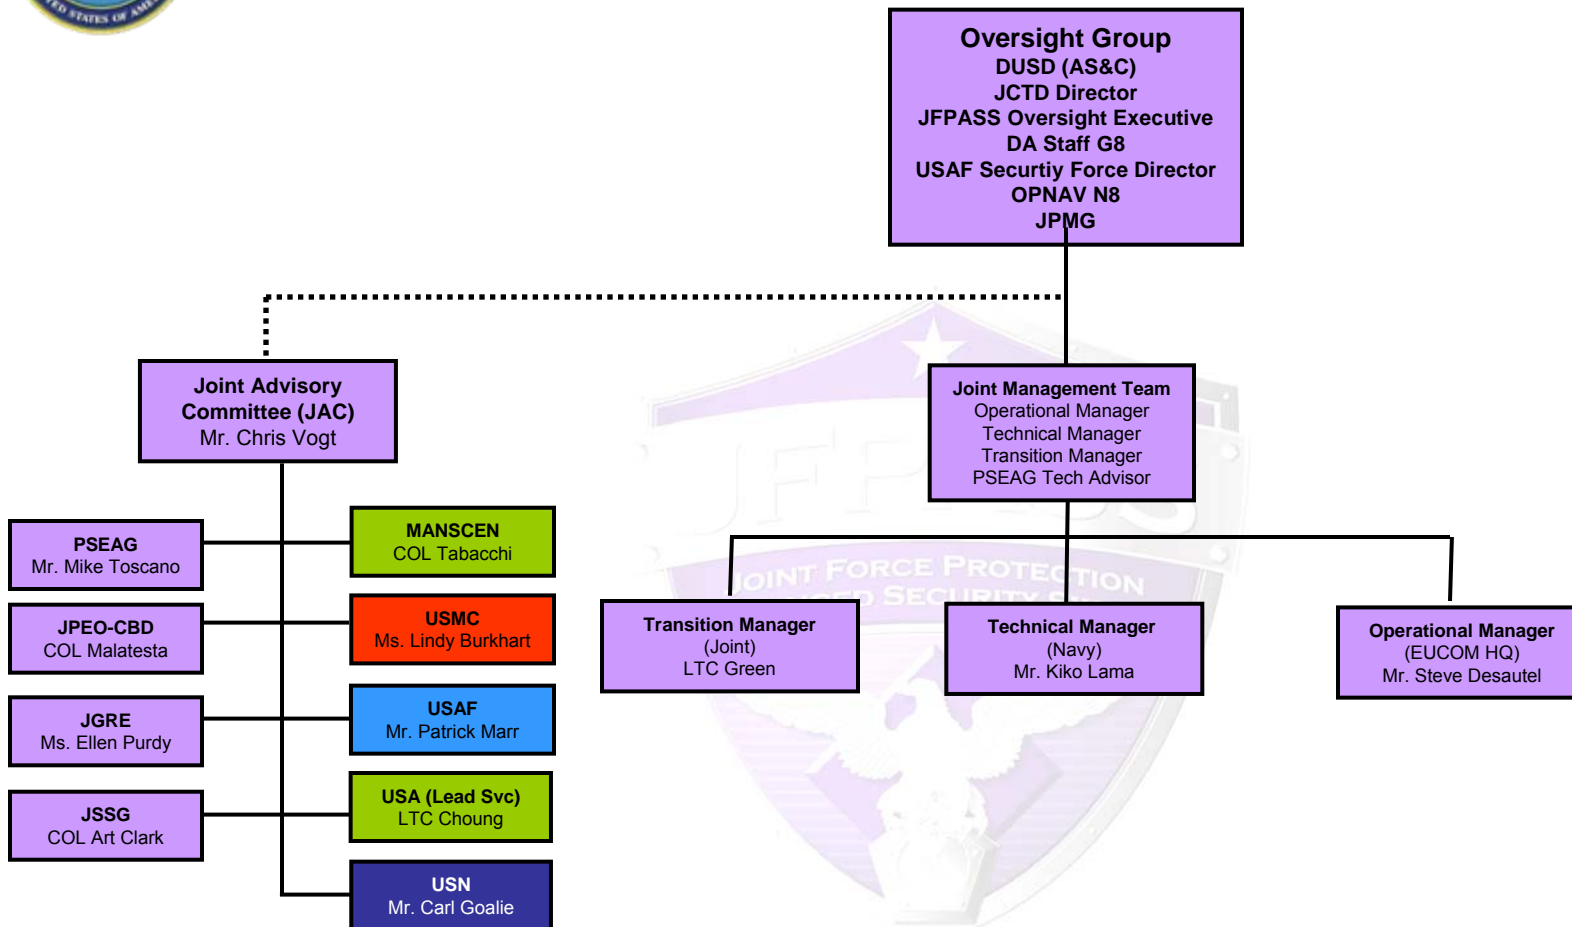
STATES OF AM

Oversight Group
DUSD (AS&C)
JCTD Director
JFPASS Oversight Executive
DA Staff G8
USAF Securtiy Force Director
OPNAV N8
JPMG

Joint Advisory Committee (JAC)
Mr. Chris Vogt

Joint Management Team
Operational Manager
Technical Manager
Transition Manager
PSEAG Tech Advisor

PSEAG
Mr. Mike Toscano

MANSCEN
COL Tabacchi

JPEO-CBD
COL Malatesta

USMC
Ms. Lindy Burkhart

JGRE
Ms. Ellen Purdy

USAF
Mr. Patrick Marr

JSSG
COL Art Clark

USA (Lead Svc)
LTC Choung

USN
Mr. Carl Goalie

Transition Manager
(Joint)
LTC Green

Technical Manager
(Navy)
Mr. Kiko Lama

Operational Manager
(EUCOM HQ)
Mr. Steve Desautel

JFPASS
JOINT FORCE PROTECTION
ADVANCED SECURITY SYSTEM